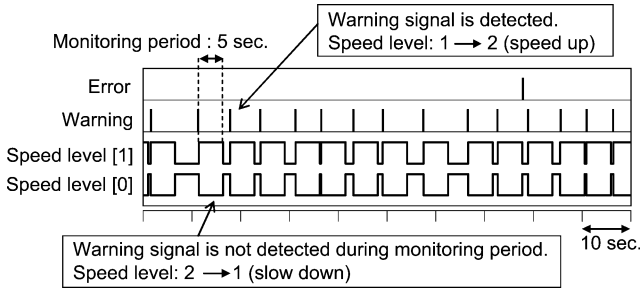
Warning signal is detected.
Speed level: 1 ⟶ 2 (speed up)

Monitoring period : 5 sec.

Error

Warning

Speed level [1]

Speed level [0]

Warning signal is not detected during monitoring period.
Speed level: 2 ⟶ 1 (slow down)

10 sec.